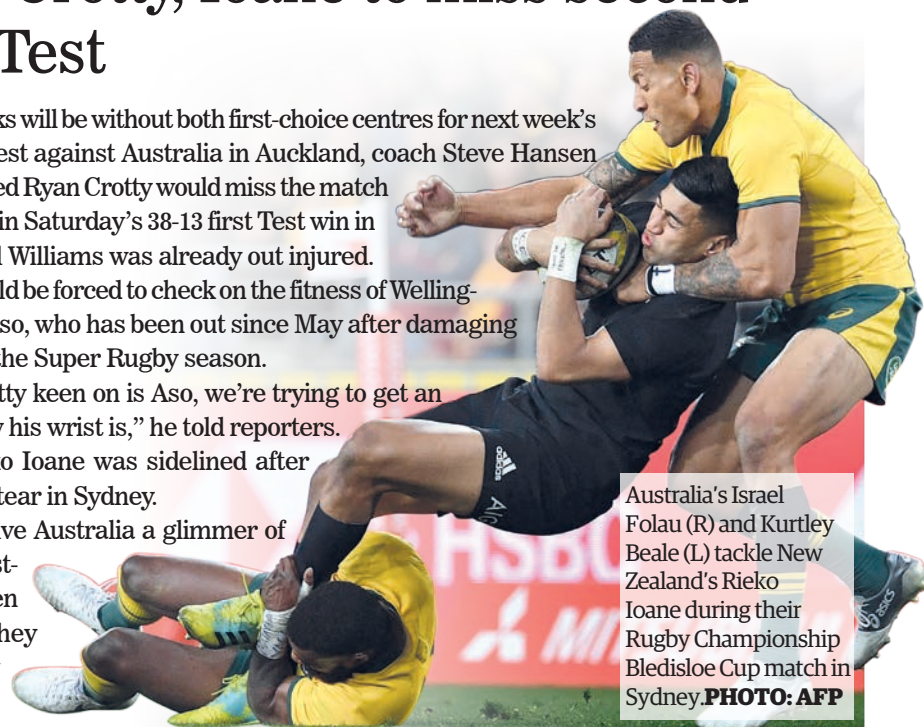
Test

ks will be without both first-choice centres for next week's est against Australia in Auckland, coach Steve Hansen ed Ryan Crotty would miss the match in Saturday's 38-13 first Test win in l Williams was already out injured. ld be forced to check on the fitness of Wellingso, who has been out since May after damaging he Super Rugby season.

tty keen on is Aso, we're trying to get an his wrist is," he told reporters.

o Ioane was sidelined after tear in Sydney.

ave Australia a glimmer of st- en hey

HSBC

Australia's Israel Folau (R) and Kurtley Beale (L) tackle New Zealand's Rieko Ioane during their Rugby Championship Bledisloe Cup match in Sydney. PHOTO: AFP